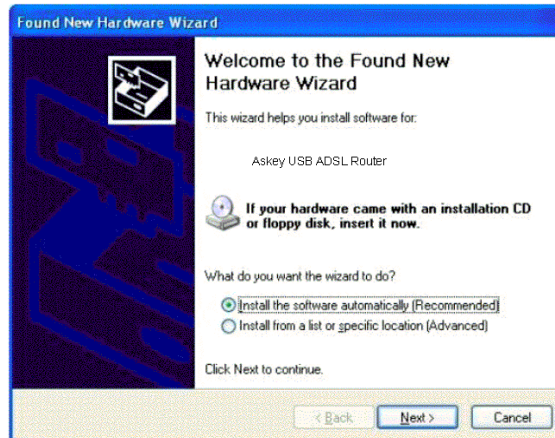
Found New Hardware Wizard

Welcome to the Found New Hardware Wizard

This wizard helps you install software for:

Askey USB ADSL Router

If your hardware came with an installation CD or floppy disk, insert it now.

What do you want the wizard to do?

Install the software automatically (Recommended)

Install from a list or specific location (Advanced)

Click Next to continue.

< Back
Next >
Cancel